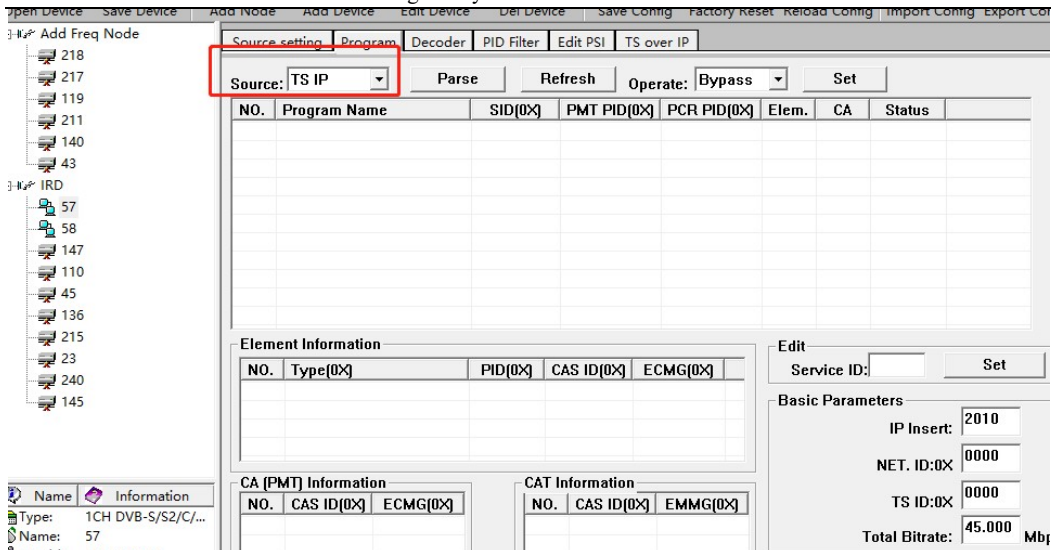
Open Device Save Device Add Node Add Device Edit Device Del Device Save Config Factory Reset Reload Config Import Config Export Co

Add Freq Node
218
217
119
211
140
43
IRD
57
58
147
110
45
136
215
23
240
145

Source setting | Program | Decoder | PID Filter | Edit PSI | TS over IP

Source: TS IP
Parse
Refresh
Operate: Bypass
Set

| NO. | Program Name | SID(0X) | PMT PID(0X) | PCR PID(0X) | Elem. | CA | Status |
|---|---|---|---|---|---|---|---|

Element Information

| NO. | Type(0X) | PID(0X) | CAS ID(0X) | ECMG(0X) |
|---|---|---|---|---|

Edit
Service ID:
Set

Basic Parameters
IP Insert: 2010
NET. ID:0X 0000
TS ID:0X 0000
Total Bitrate: 45.000 Mbp

CA (PMT) Information

| NO. | CAS ID(0X) | ECMG(0X) |
|---|---|---|

CAT Information

| NO. | CAS ID(0X) | EMMG(0X) |
|---|---|---|

Name | Information
Type: 1CH DVB-S/S2/C/...
Name: 57